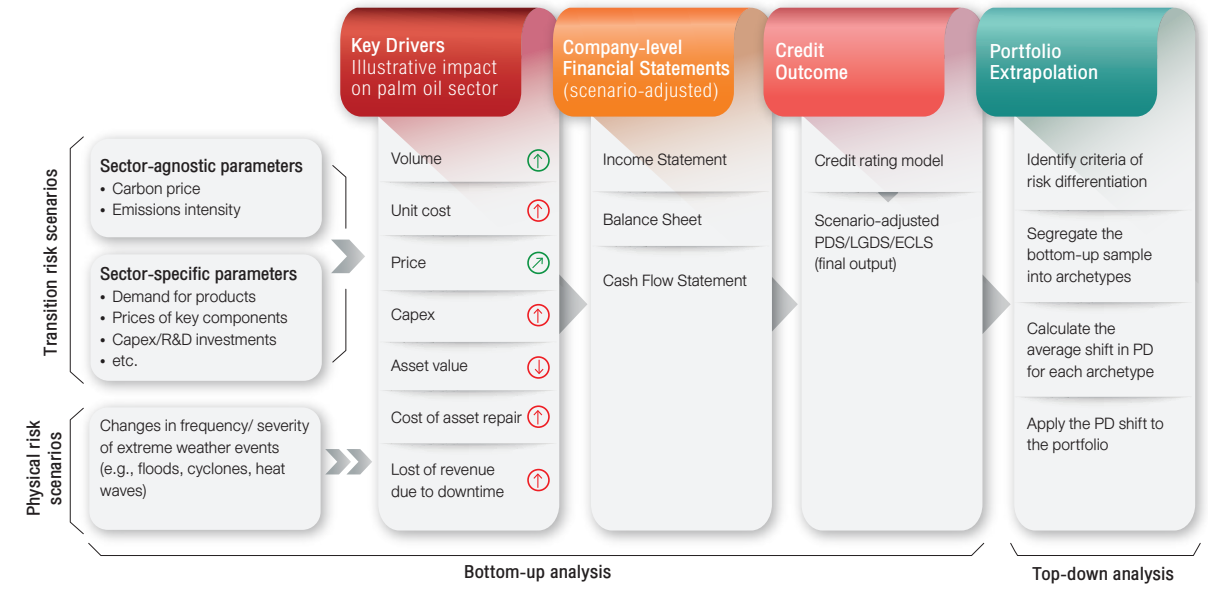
Key Drivers
Illustrative impact on palm oil sector

Company-level Financial Statements
(scenario-adjusted)

Credit Outcome

Portfolio Extrapolation

Transition risk scenarios

Sector-agnostic parameters
• Carbon price
• Emissions intensity

Sector-specific parameters
• Demand for products
• Prices of key components
• Capex/R&D investments
• etc.

Physical risk scenarios

Changes in frequency/ severity of extreme weather events (e.g., floods, cyclones, heat waves)

Volume ↑
Unit cost ↑
Price ↗
Capex ↑
Asset value ↓
Cost of asset repair ↑
Lost of revenue due to downtime ↑

Income Statement
Balance Sheet
Cash Flow Statement

Credit rating model
Scenario-adjusted PDS/LGDS/ECLS (final output)

Identify criteria of risk differentiation
Segregate the bottom-up sample into archetypes
Calculate the average shift in PD for each archetype
Apply the PD shift to the portfolio

Bottom-up analysis

Top-down analysis